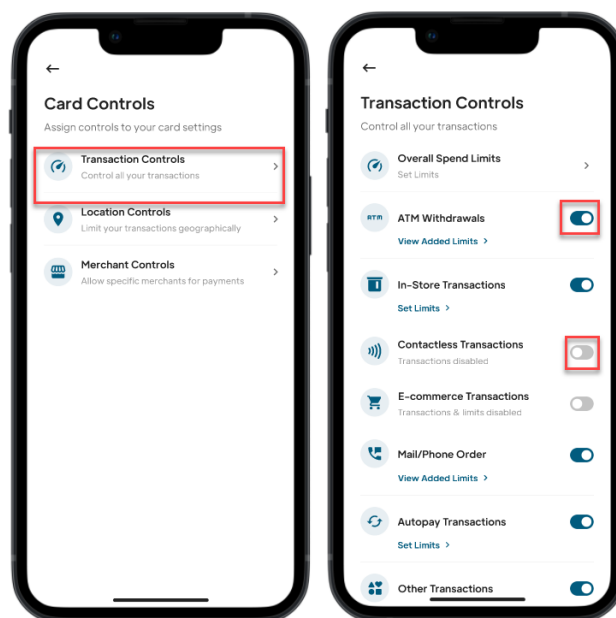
←

Card Controls

Assign controls to your card settings

Transaction Controls
Control all your transactions

Location Controls
Limit your transactions geographically

Merchant Controls
Allow specific merchants for payments

←

Transaction Controls

Control all your transactions

Overall Spend Limits
Set Limits

ATM

ATM Withdrawals
View Added Limits >

In-Store Transactions
Set Limits >

Contactless Transactions
Transactions disabled

E-commerce Transactions
Transactions & limits disabled

Mail/Phone Order
View Added Limits >

Autopay Transactions
Set Limits >

Other Transactions